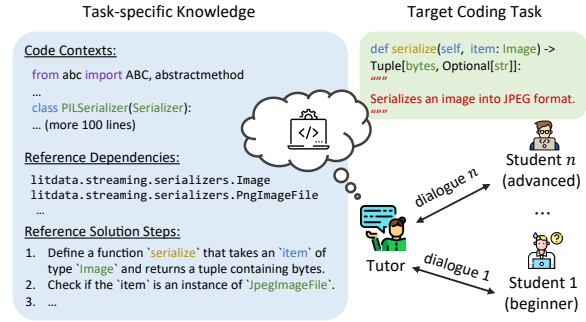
Task-specific Knowledge

Code Contexts:

from abc import ABC, abstractmethod
...
class PILSerializer(Serializer):
... (more 100 lines)

Reference Dependencies:

litdata.streaming.serializers.Image
litdata.streaming.serializers.PngImageFile
...

Reference Solution Steps:

1. Define a function `serialize` that takes an `item` of type `Image` and returns a tuple containing bytes.
2. Check if the `item` is an instance of `JpegImageFile`.
3. ...

Target Coding Task

def serialize(self, item: Image) -> Tuple[bytes, Optional[str]]:
"""
Serializes an image into JPEG format.
"""

dialogue $n$

Student $n$ (advanced)

...

Tutor

dialogue 1

Student 1 (beginner)